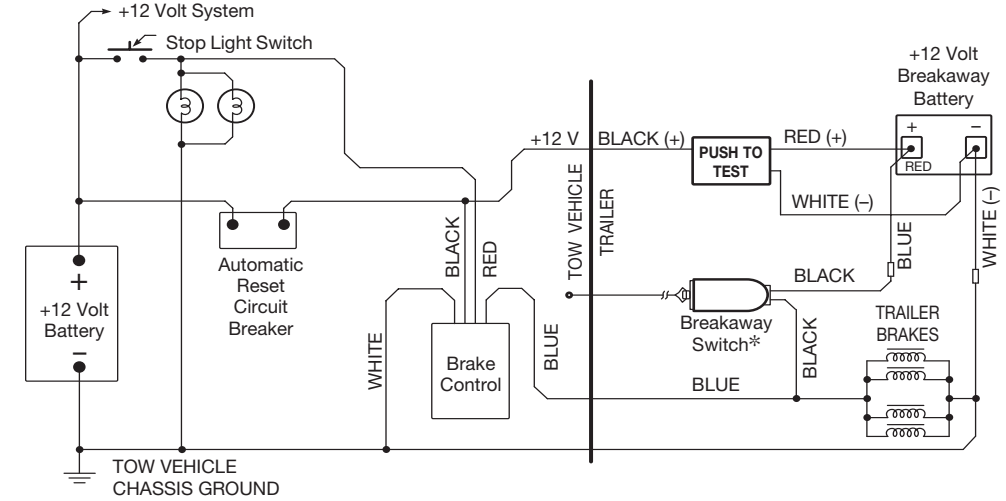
+12 Volt System

Stop Light Switch

+12 Volt Breakaway Battery

+

–

RED

+12 V

BLACK (+)

PUSH TO TEST

RED (+)

WHITE (–)

TOW VEHICLE

TRAILER

BLACK

RED

BLUE

WHITE (–)

BLACK

+

+12 Volt Battery

–

Automatic Reset Circuit Breaker

WHITE

Brake Control

BLUE

Breakaway Switch*

BLACK

TRAILER BRAKES

BLUE

TOW VEHICLE CHASSIS GROUND